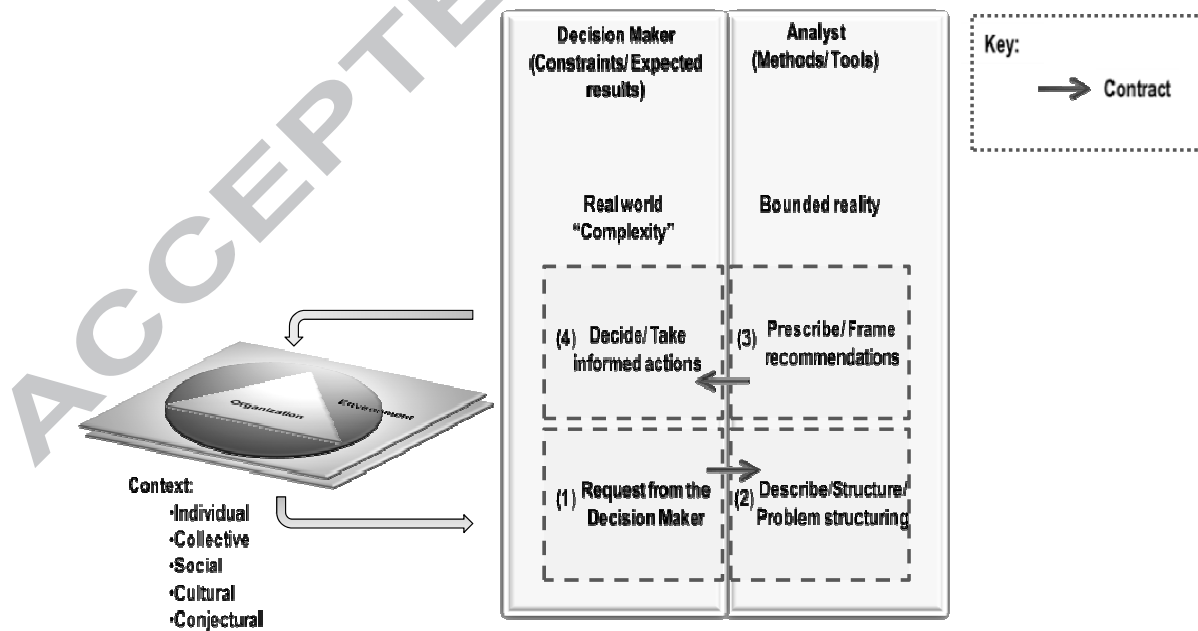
ACCEPTE

Decision Maker (Constraints/ Expected results)

Analyst (Methods/ Tools)

Key:

Contract

Real world "Complexity"

Bounded reality

(4) Decide/ Take informed actions

(3) Prescribe/ Frame recommendations

(1) Request from the Decision Maker

(2) Describe/Structure/ Problem structuring

Organization

Environment

Context:
•Individual
•Collective
•Social
•Cultural
•Conjectural